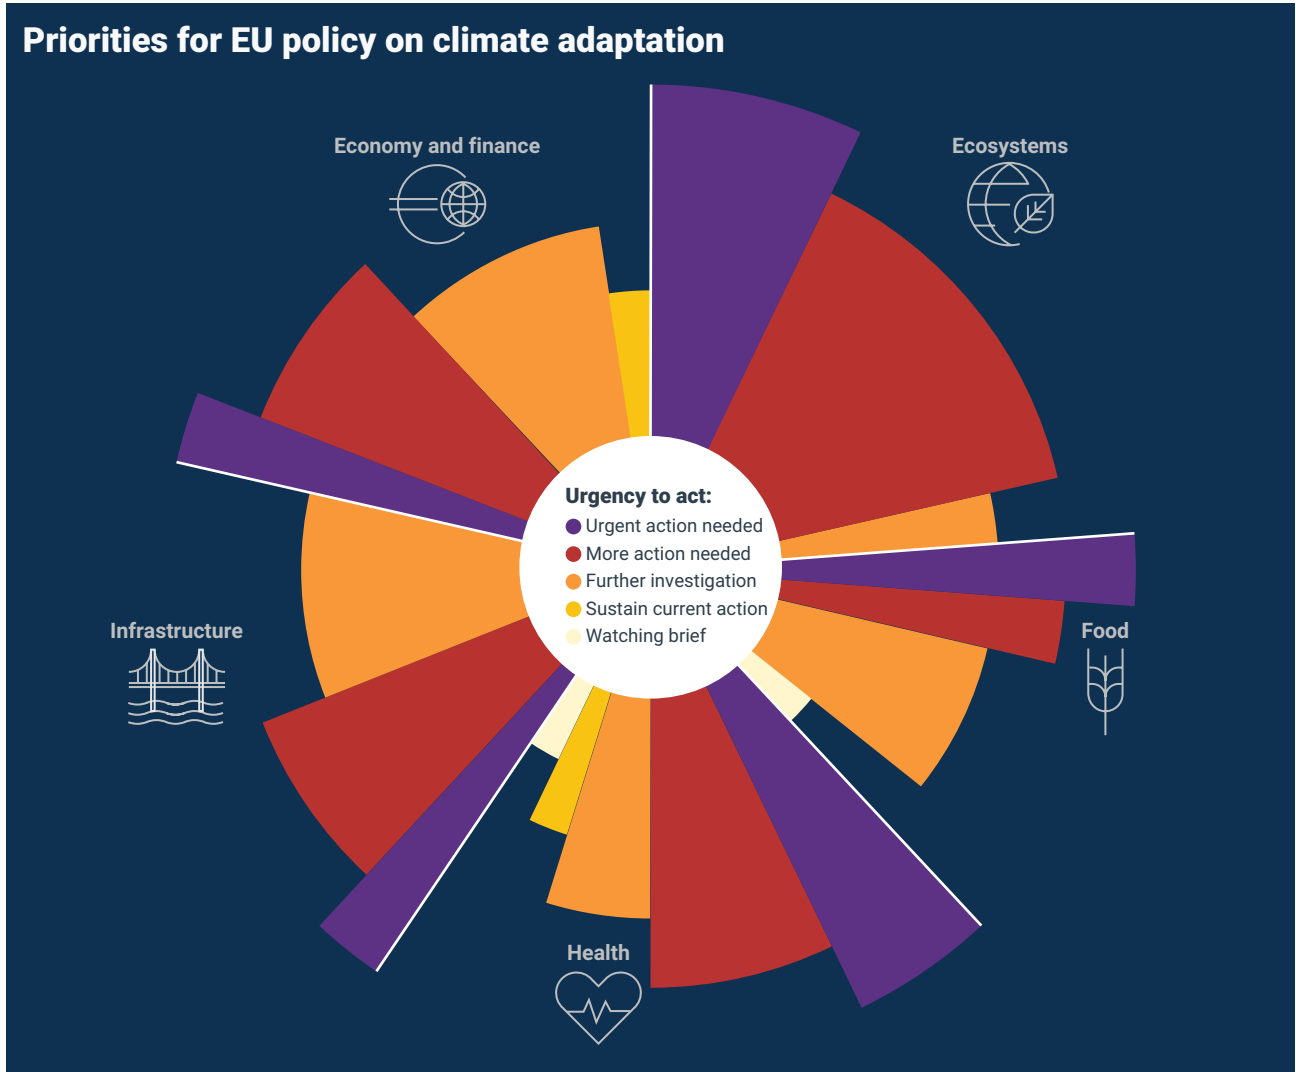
Priorities for EU policy on climate adaptation

Economy and finance

Ecosystems

Urgency to act:
Urgent action needed
More action needed
Further investigation
Sustain current action
Watching brief

Infrastructure

Food

Health